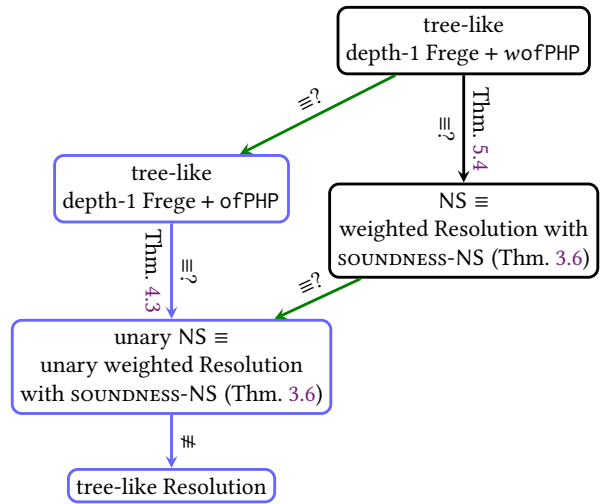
tree-like
depth-1 Frege + $w$ofPHP

$\equiv$?

Thm. 5.4

$\equiv$?

tree-like
depth-1 Frege + ofPHP

NS $\equiv$
weighted Resolution with
SOUNDNESS-NS (Thm. 3.6)

Thm. 4.3

$\equiv$?

$\equiv$?

unary NS $\equiv$
unary weighted Resolution
with SOUNDNESS-NS (Thm. 3.6)

$\not\equiv$

tree-like Resolution